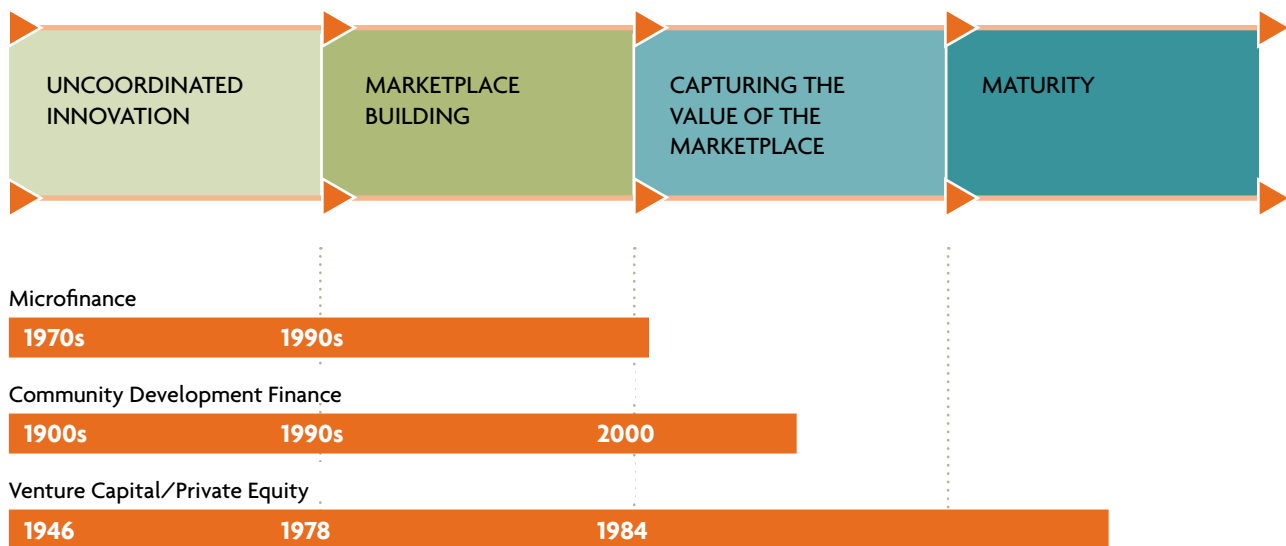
UNCOORDINATED INNOVATION

MARKETPLACE BUILDING

CAPTURING THE VALUE OF THE MARKETPLACE

MATURITY

Microfinance

1970s 1990s

Community Development Finance

1900s 1990s 2000

Venture Capital/Private Equity

1946 1978 1984